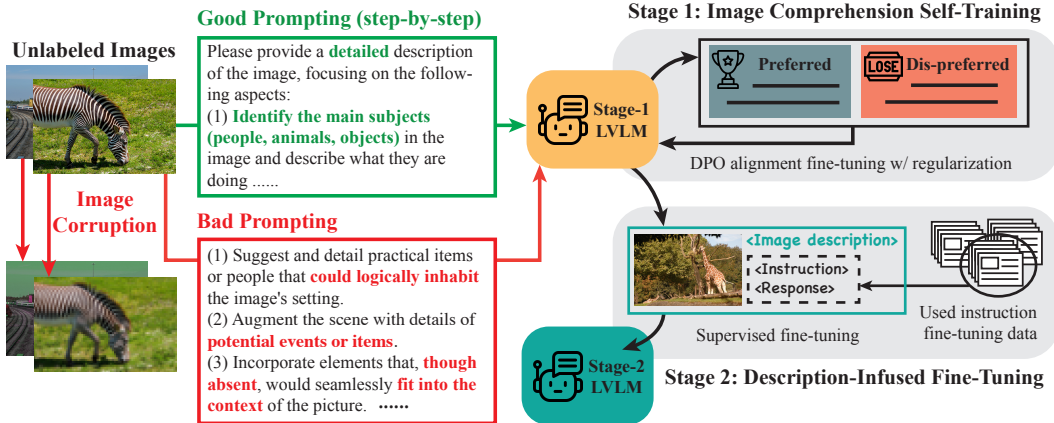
Unlabeled Images

Image Corruption

Good Prompting (step-by-step)

Please provide a detailed description of the image, focusing on the following aspects:
(1) Identify the main subjects (people, animals, objects) in the image and describe what they are doing ......

Bad Prompting

(1) Suggest and detail practical items or people that could logically inhabit the image's setting.
(2) Augment the scene with details of potential events or items.
(3) Incorporate elements that, though absent, would seamlessly fit into the context of the picture. ......

Stage-1 LVLM

Stage 1: Image Comprehension Self-Training

Preferred

LOSE Dis-preferred

DPO alignment fine-tuning w/ regularization

<Image description>
<Instruction>
<Response>

Supervised fine-tuning

Used instruction fine-tuning data

Stage-2 LVLM

Stage 2: Description-Infused Fine-Tuning